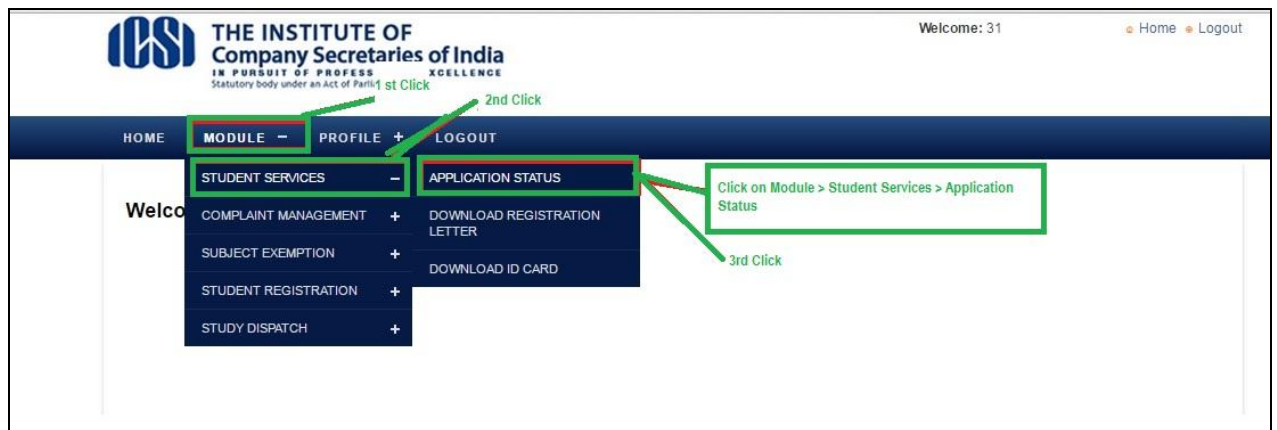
ICSI THE INSTITUTE OF Company Secretaries of India
IN PURSUIT OF PROFESS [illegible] XCELLENCE
Statutory body under an Act of Parli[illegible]

Welcome: 31

Home Logout

1 st Click

2nd Click

HOME MODULE − PROFILE + LOGOUT

STUDENT SERVICES −
COMPLAINT MANAGEMENT +
SUBJECT EXEMPTION +
STUDENT REGISTRATION +
STUDY DISPATCH +

APPLICATION STATUS
DOWNLOAD REGISTRATION LETTER
DOWNLOAD ID CARD

Welco

Click on Module > Student Services > Application Status

3rd Click